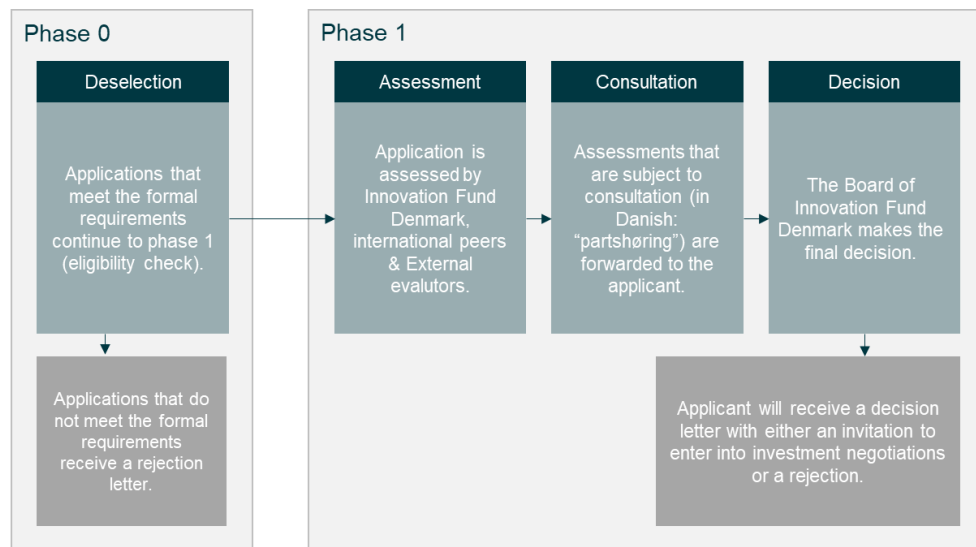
Phase 0

Deselection

Applications that meet the formal requirements continue to phase 1 (eligibility check).

Applications that do not meet the formal requirements receive a rejection letter.

Phase 1

Assessment

Application is assessed by Innovation Fund Denmark, international peers & External evalutors.

Consultation

Assessments that are subject to consultation (in Danish: "partshøring") are forwarded to the applicant.

Decision

The Board of Innovation Fund Denmark makes the final decision.

Applicant will receive a decision letter with either an invitation to enter into investment negotiations or a rejection.